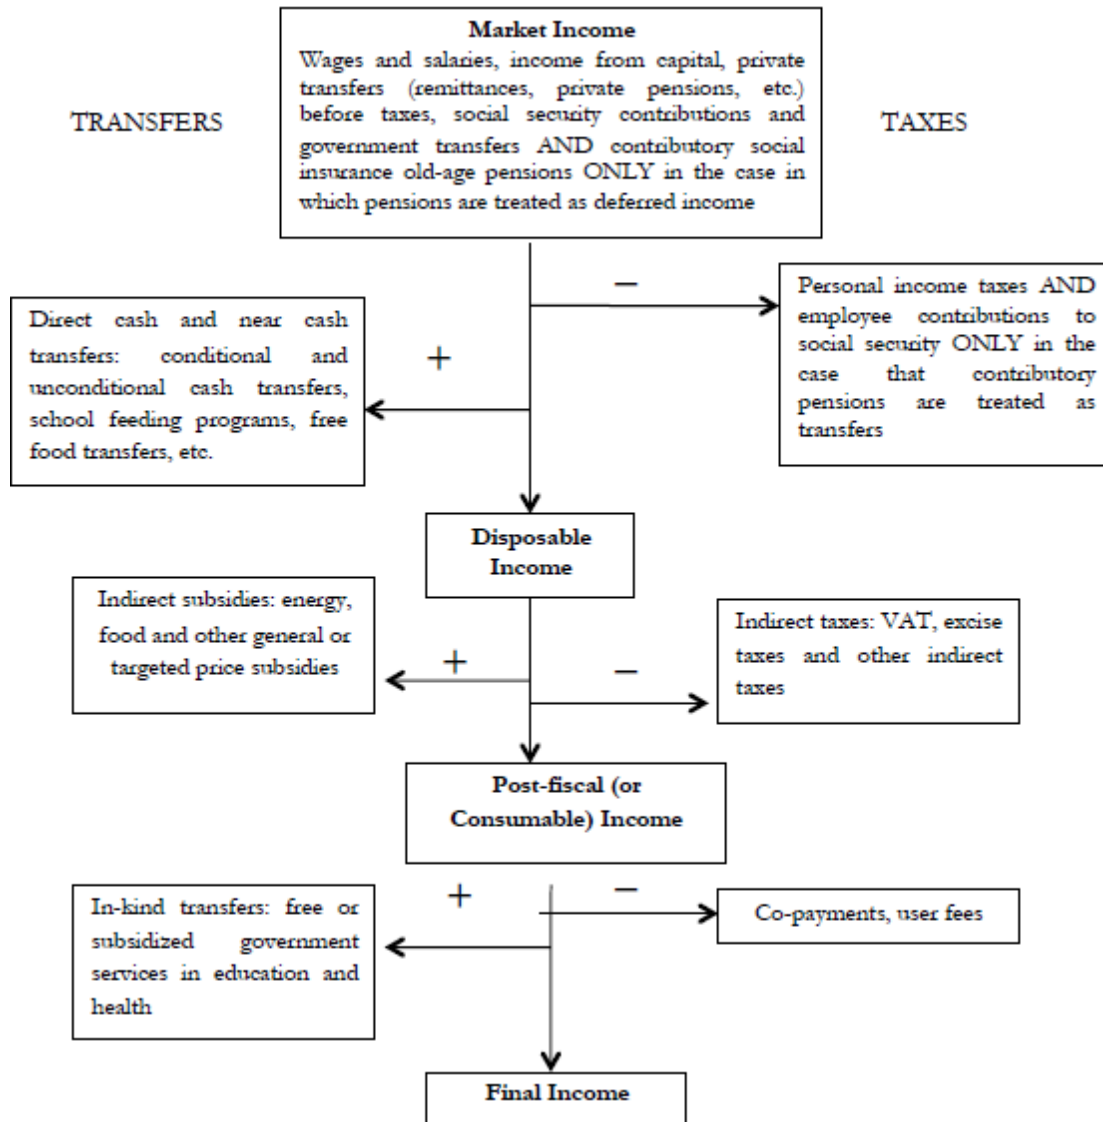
TRANSFERS

Market Income
Wages and salaries, income from capital, private transfers (remittances, private pensions, etc.) before taxes, social security contributions and government transfers AND contributory social insurance old-age pensions ONLY in the case in which pensions are treated as deferred income

TAXES

−

Personal income taxes AND employee contributions to social security ONLY in the case that contributory pensions are treated as transfers

+

Direct cash and near cash transfers: conditional and unconditional cash transfers, school feeding programs, free food transfers, etc.

Disposable Income

Indirect subsidies: energy, food and other general or targeted price subsidies

+

−

Indirect taxes: VAT, excise taxes and other indirect taxes

Post-fiscal (or Consumable) Income

+

−

In-kind transfers: free or subsidized government services in education and health

Co-payments, user fees

Final Income